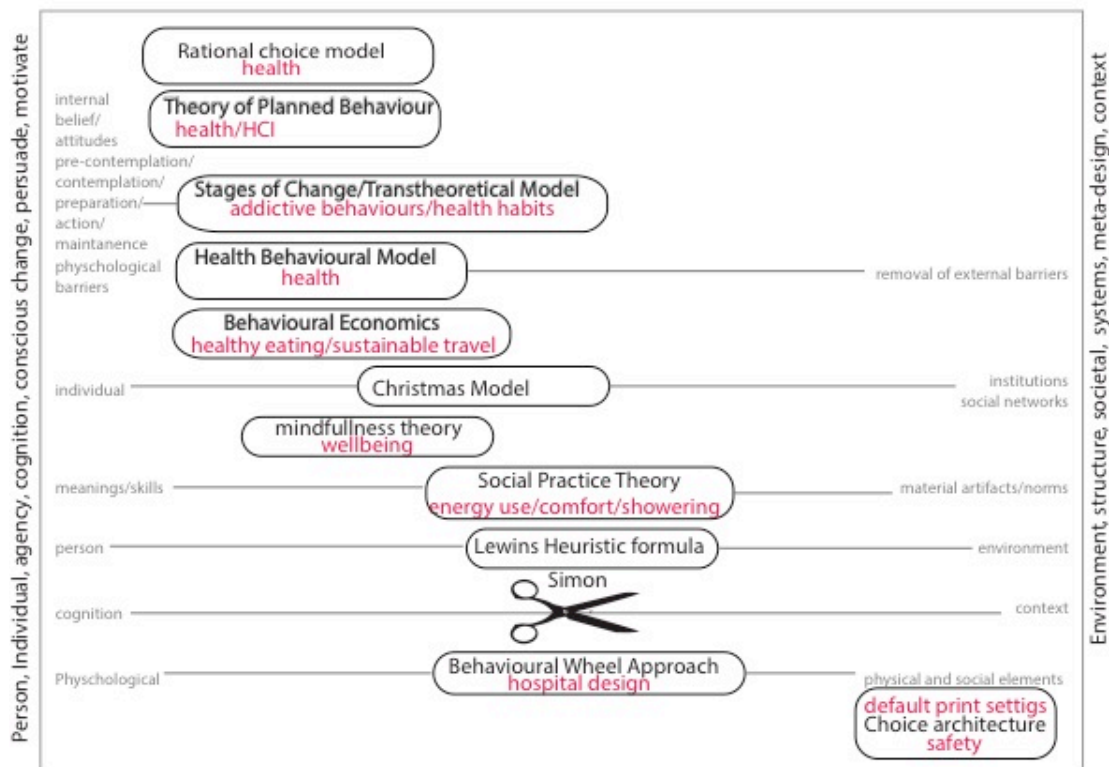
Person, Individual, agency, cognition, conscious change, persuade, motivate

Rational choice model
health

internal belief/ attitudes

Theory of Planned Behaviour
health/HCI

pre-contemplation/ contemplation/ preparation/ action/ maintanence

Stages of Change/Transtheoretical Model
addictive behaviours/health habits

physchological barriers

Health Behavioural Model
health

removal of external barriers

Behavioural Economics
healthy eating/sustainable travel

individual

Christmas Model

institutions
social networks

mindfullness theory
wellbeing

meanings/skills

Social Practice Theory
energy use/comfort/showering

material artifacts/norms

person

Lewins Heuristic formula

environment

Simon

cognition

context

Physchological

Behavioural Wheel Approach
hospital design

physical and social elements

default print settigs
Choice architecture
safety

Environment, structure, societal, systems, meta-design, context